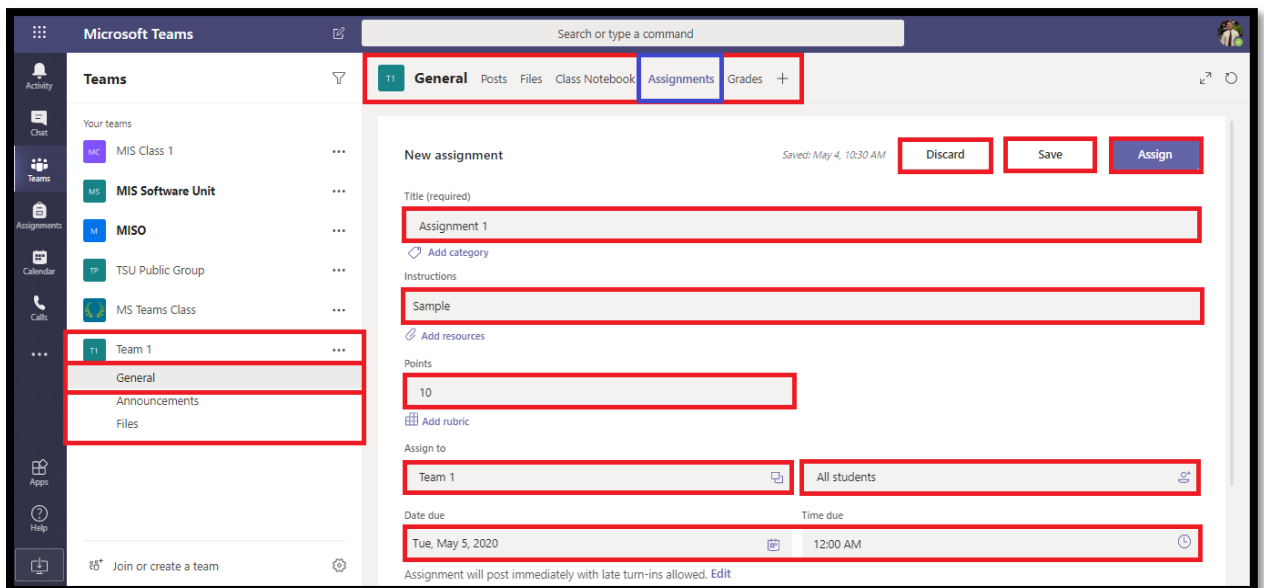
Microsoft Teams

Search or type a command

Activity
Chat
Teams
Assignments
Calendar
Calls
...
Apps
Help

Teams

Your teams

MC MIS Class 1 ...
MS MIS Software Unit ...
M MISO ...
TP TSU Public Group ...
MS Teams Class ...
T1 Team 1 ...
General
Announcements
Files

Join or create a team

T1 General Posts Files Class Notebook Assignments Grades +

New assignment

Saved: May 4, 10:30 AM

Discard

Save

Assign

Title (required)

Assignment 1

Add category

Instructions

Sample

Add resources

Points

10

Add rubric

Assign to

Team 1

All students

Date due

Tue, May 5, 2020

Time due

12:00 AM

Assignment will post immediately with late turn-ins allowed. Edit